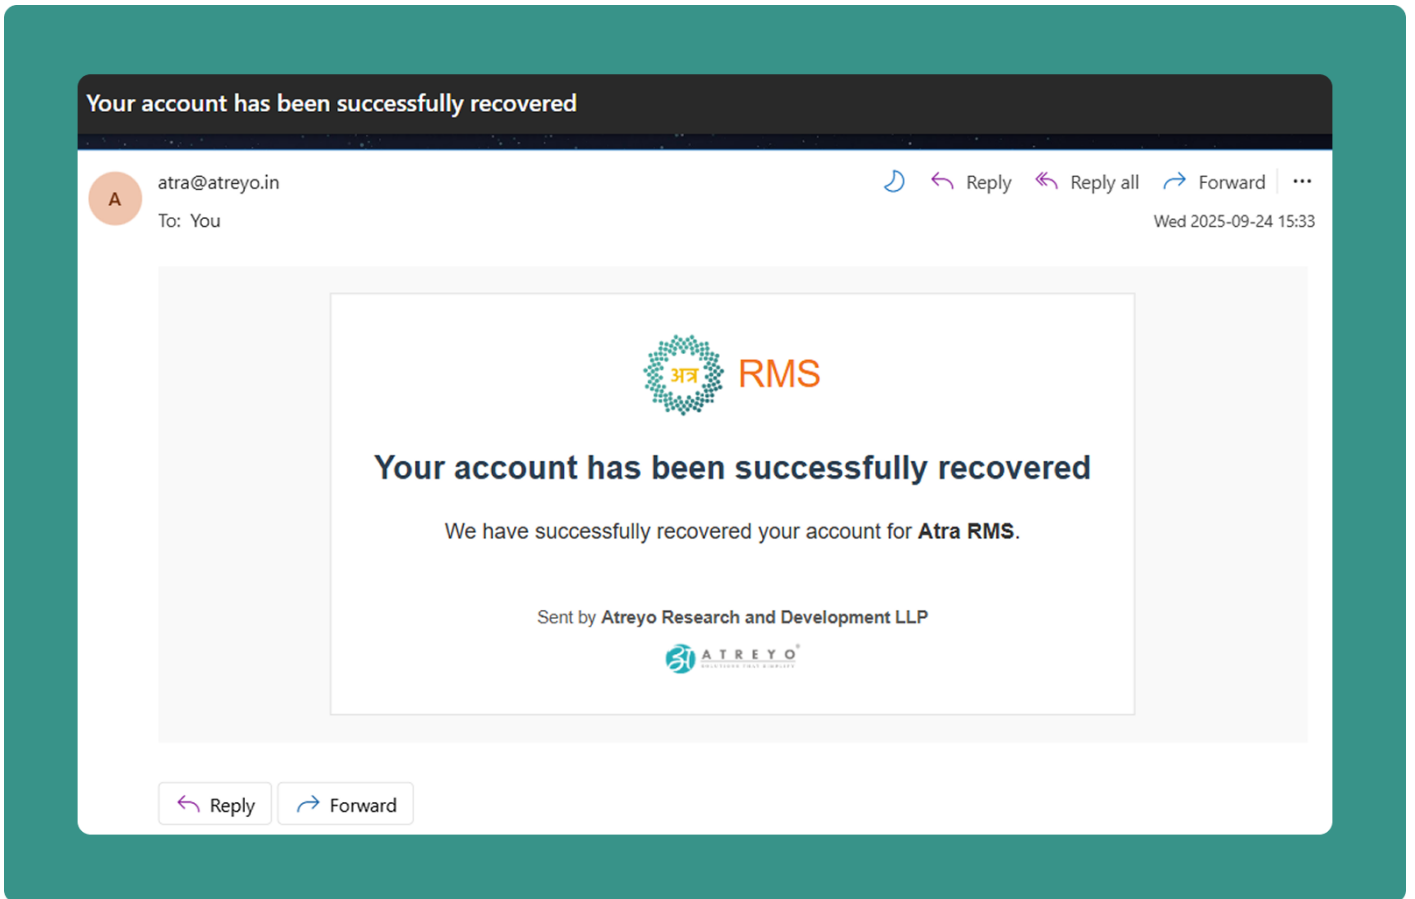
Your account has been successfully recovered

A

atra@atreyo.in

To: You

Reply Reply all Forward ···

Wed 2025-09-24 15:33

अत्र RMS

Your account has been successfully recovered

We have successfully recovered your account for **Atra RMS**.

Sent by **Atreyo Research and Development LLP**

ATREYO

Reply Forward